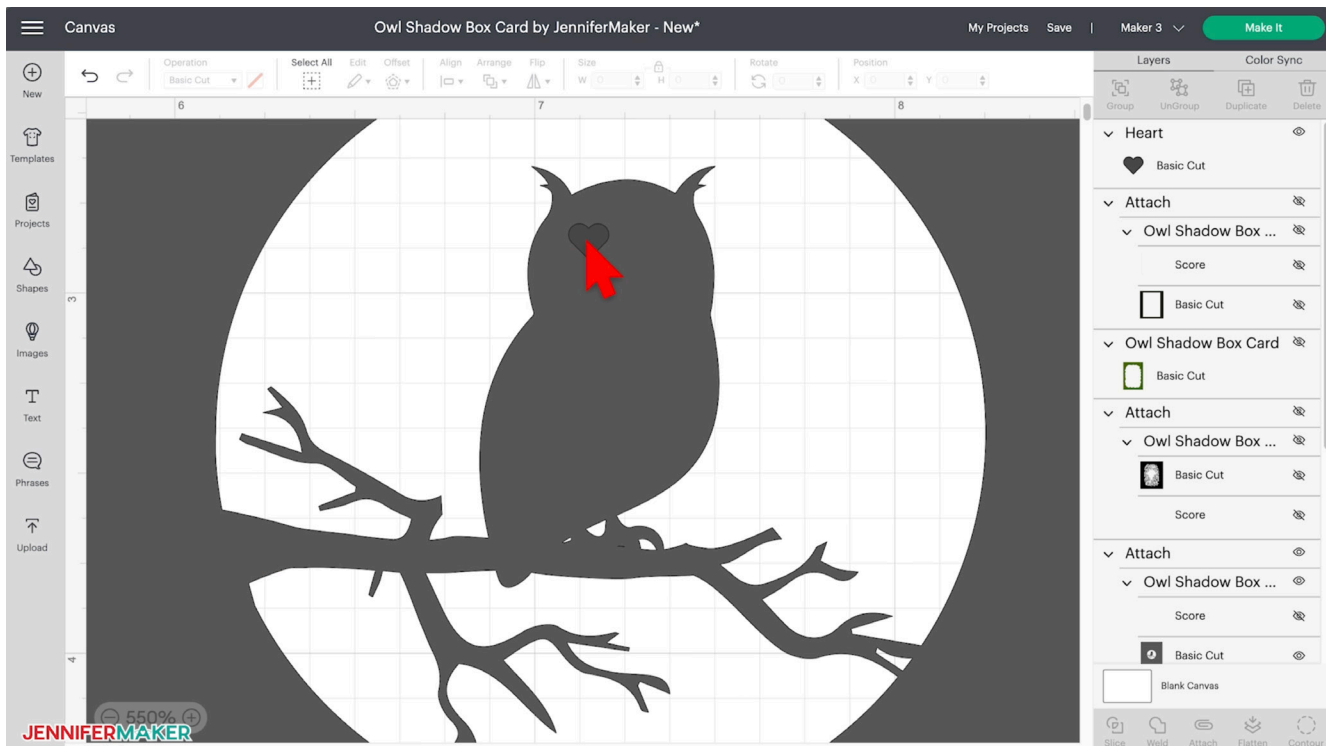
Canvas

Owl Shadow Box Card by JenniferMaker - New*

My Projects Save | Maker 3 Make It

New

Templates

Projects

Shapes

Images

Text

Phrases

Upload

Operation Basic Cut

Select All

Edit

Offset

Align

Arrange

Flip

Size W H

Rotate

Position X Y

6 7 8

3

4

550%

Layers Color Sync

Group UnGroup Duplicate Delete

Heart

Basic Cut

Attach

Owl Shadow Box ...

Score

Basic Cut

Owl Shadow Box Card

Basic Cut

Attach

Owl Shadow Box ...

Basic Cut

Score

Attach

Owl Shadow Box ...

Score

Basic Cut

Blank Canvas

Slice Weld Attach Flatten Contour

JENNIFERMAKER